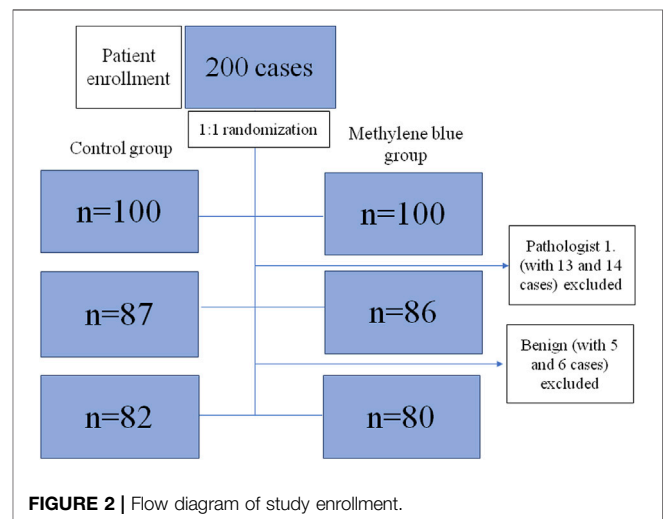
Patient enrollment

200 cases

1:1 randomization

Control group

Methylene blue group

n=100

n=100

Pathologist 1. (with 13 and 14 cases) excluded

n=87

n=86

Benign (with 5 and 6 cases) excluded

n=82

n=80

FIGURE 2 | Flow diagram of study enrollment.